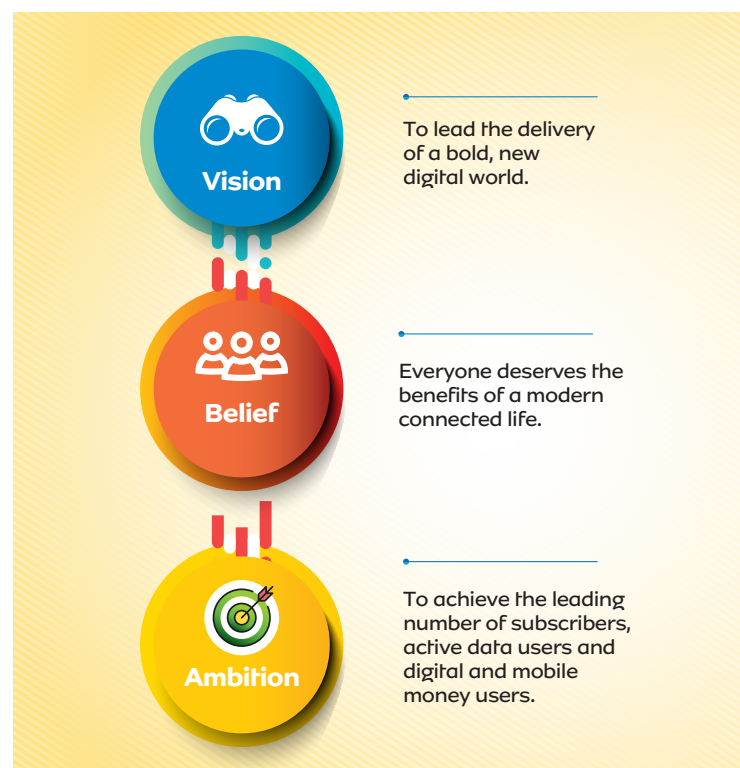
Vision

To lead the delivery of a bold, new digital world.

Belief

Everyone deserves the benefits of a modern connected life.

Ambition

To achieve the leading number of subscribers, active data users and digital and mobile money users.